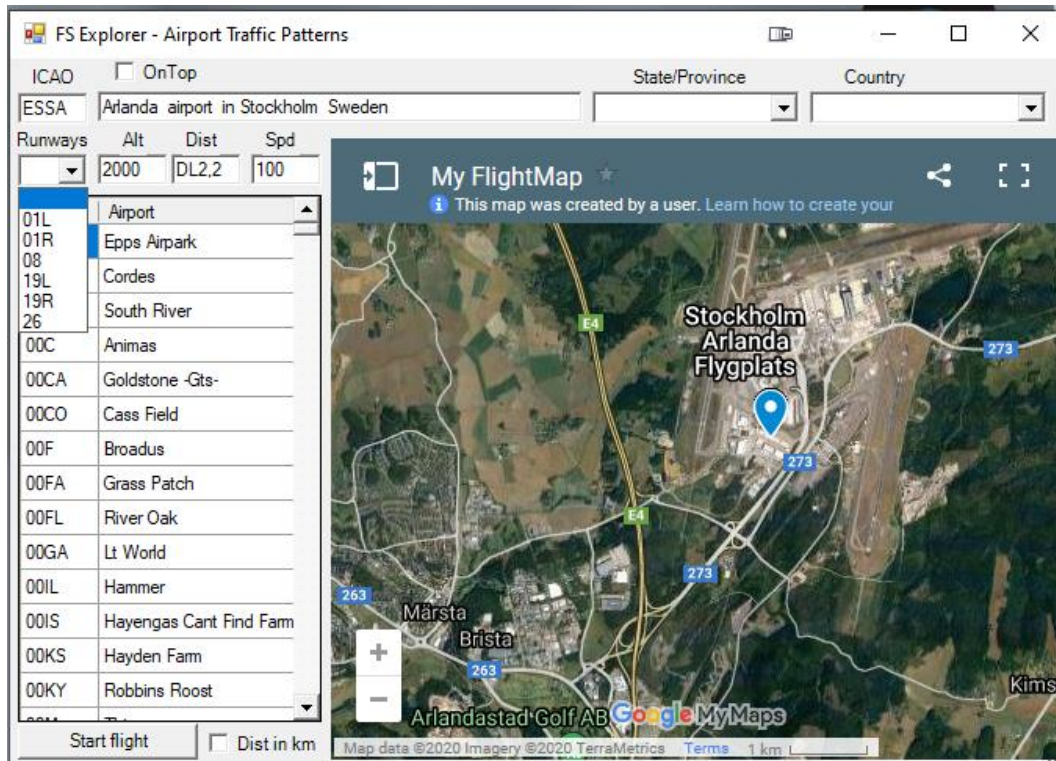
FS Explorer - Airport Traffic Patterns

ICAO
OnTop
State/Province
Country
ESSA
Arlanda airport in Stockholm Sweden

Runways
Alt
Dist
Spd
2000
DL2,2
100

01L
01R
08
19L
19R
26

Airport
Epps Airpark
Cordes
South River
00C
Animas
00CA
Goldstone -Gts-
00CO
Cass Field
00F
Broadus
00FA
Grass Patch
00FL
River Oak
00GA
Lt World
00IL
Hammer
00IS
Hayengas Cant Find Farm
00KS
Hayden Farm
00KY
Robbins Roost

Start flight
Dist in km

My FlightMap
This map was created by a user. Learn how to create your

Stockholm Arlanda Flygplats
E4
273
E4
273
273
263
Märsta
Brista
263
Kims
Arlandastad Golf AB
Google My Maps
Map data ©2020 Imagery ©2020 TerraMetrics
Terms
1 km